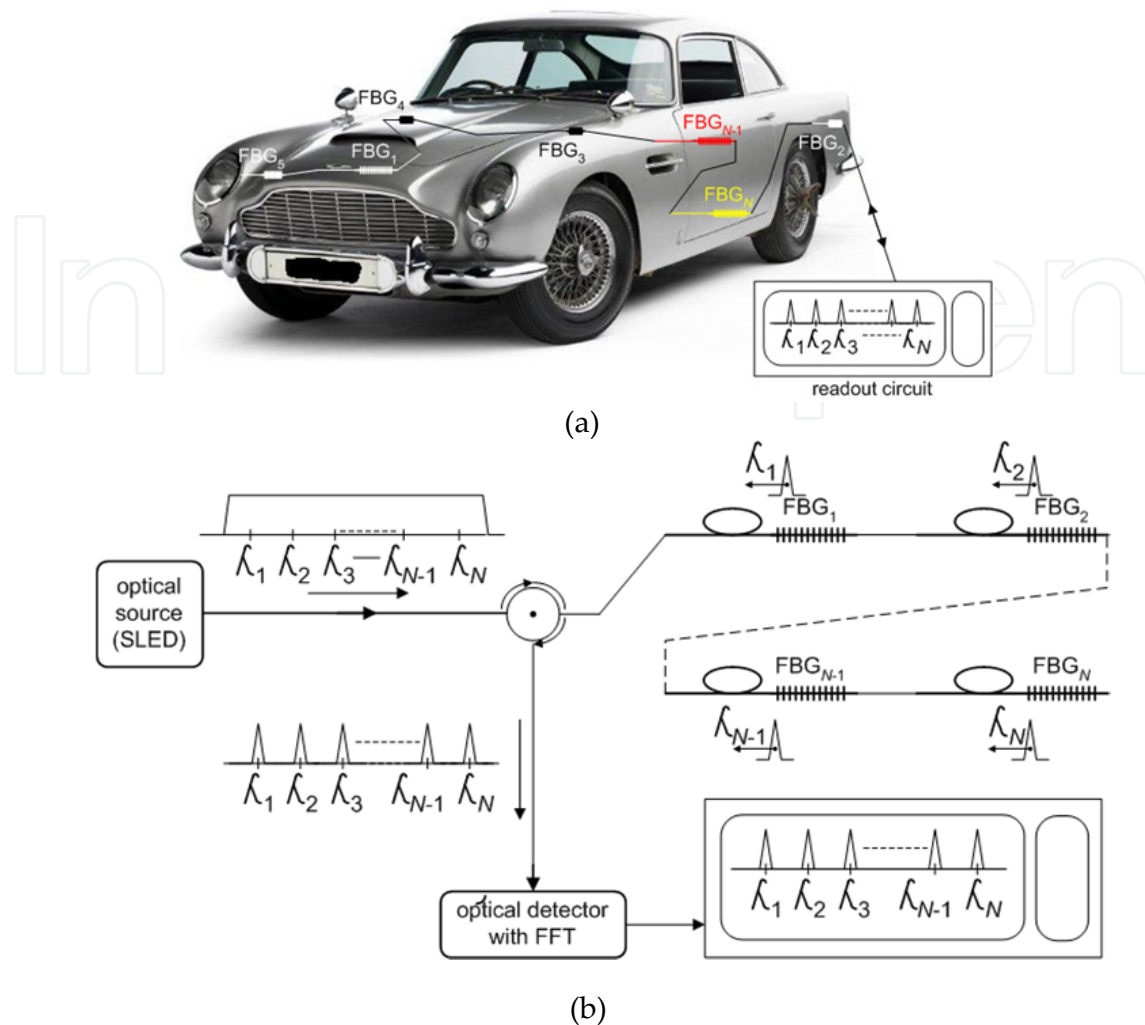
$FBG_4$
$FBG_5$
$FBG_1$
$FBG_3$
$FBG_{N-1}$
$FBG_2$
$FBG_N$

$\lambda_1 \lambda_2 \lambda_3$ ------- $\lambda_N$

readout circuit

(a)

$\lambda_1$ $\lambda_2$ $\lambda_3$ — $\lambda_{N-1}$ $\lambda_N$

optical source (SLED)

$\lambda_1$
$FBG_1$
$\lambda_2$
$FBG_2$

$FBG_{N-1}$
$FBG_N$
$\lambda_{N-1}$
$\lambda_N$

$\lambda_1$ $\lambda_2$ $\lambda_3$ $\lambda_{N-1}$ $\lambda_N$

optical detector with FFT

$\lambda_1$ $\lambda_2$ $\lambda_3$ $\lambda_{N-1}$ $\lambda_N$

(b)